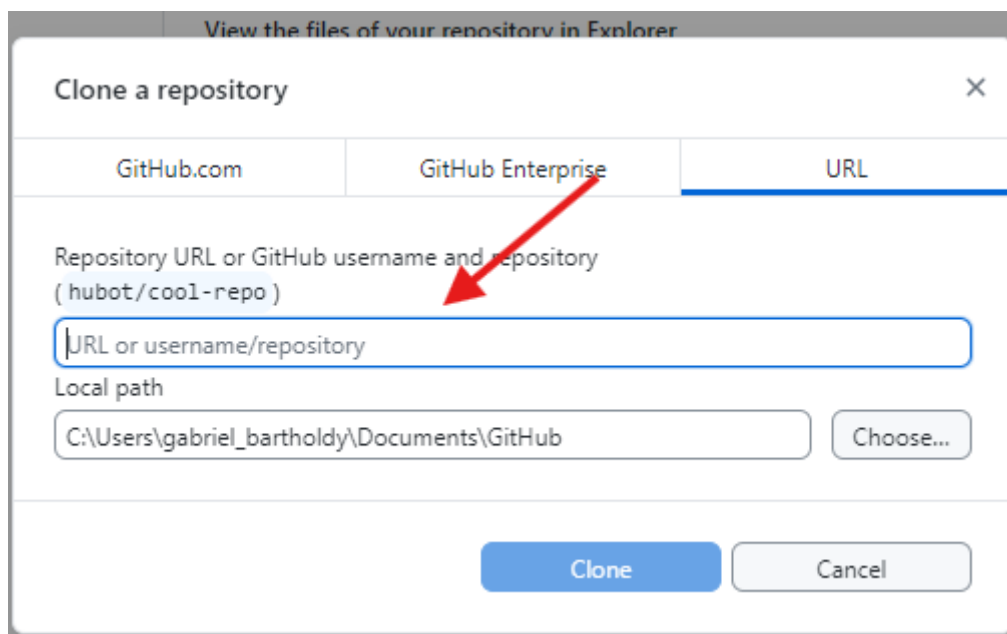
View the files of your repository in Explorer

Clone a repository

×

GitHub.com

GitHub Enterprise

URL

Repository URL or GitHub username and repository
( hubot/cool-repo )

URL or username/repository

Local path

C:\Users\gabriel_bartholdy\Documents\GitHub

Choose...

Clone

Cancel